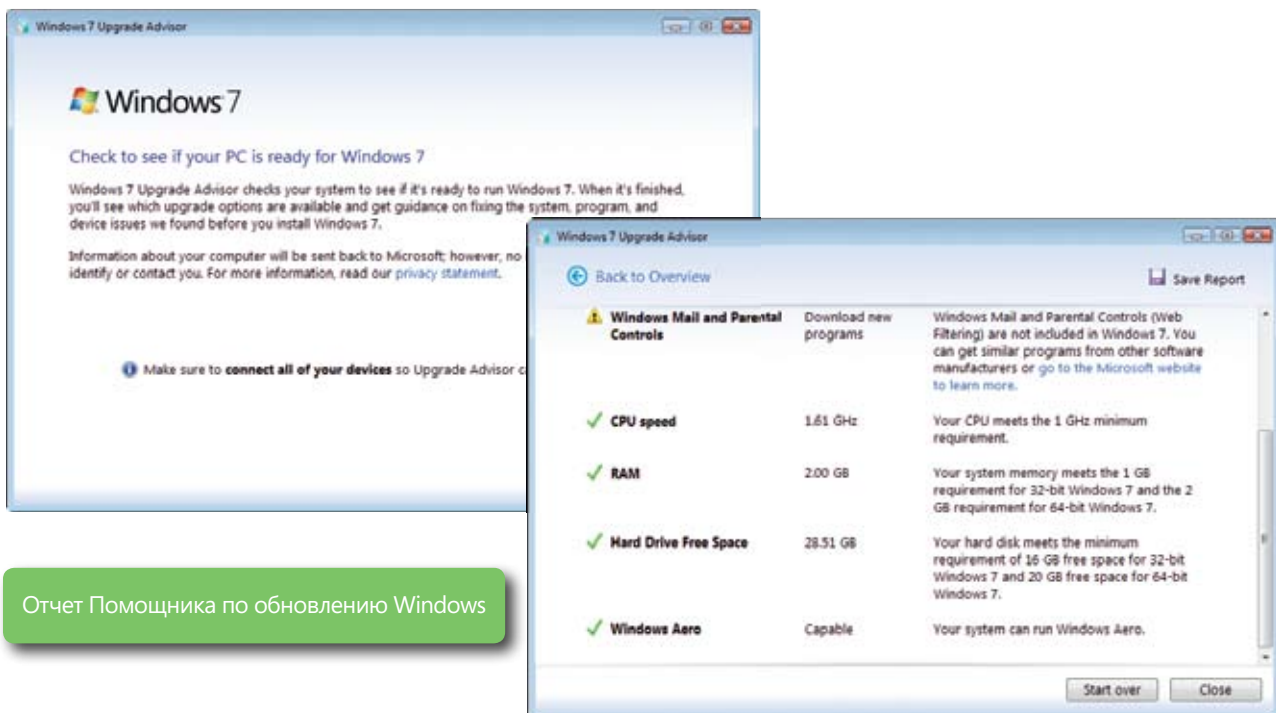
Windows 7 Upgrade Advisor

Windows 7

Check to see if your PC is ready for Windows 7

Windows 7 Upgrade Advisor checks your system to see if it's ready to run Windows 7. When it's finished, you'll see which upgrade options are available and get guidance on fixing the system, program, and device issues we found before you install Windows 7.

Information about your computer will be sent back to Microsoft; however, no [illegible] identify or contact you. For more information, read our privacy statement.

Make sure to connect all of your devices so Upgrade Advisor c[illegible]

Windows 7 Upgrade Advisor

Back to Overview

Save Report

| | | |
|---|---|---|
| Windows Mail and Parental Controls | Download new programs | Windows Mail and Parental Controls (Web Filtering) are not included in Windows 7. You can get similar programs from other software manufacturers or go to the Microsoft website to learn more. |
| CPU speed | 1.61 GHz | Your CPU meets the 1 GHz minimum requirement. |
| RAM | 2.00 GB | Your system memory meets the 1 GB requirement for 32-bit Windows 7 and the 2 GB requirement for 64-bit Windows 7. |
| Hard Drive Free Space | 28.51 GB | Your hard disk meets the minimum requirement of 16 GB free space for 32-bit Windows 7 and 20 GB free space for 64-bit Windows 7. |
| Windows Aero | Capable | Your system can run Windows Aero. |

Start over

Close

Отчет Помощника по обновлению Windows